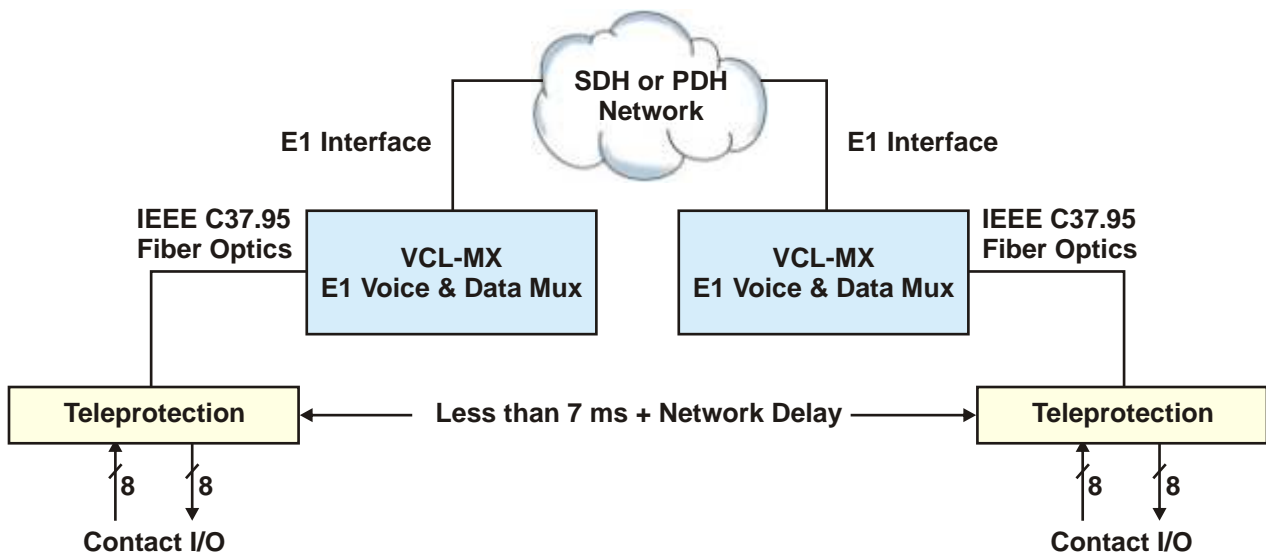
SDH or PDH Network

E1 Interface

E1 Interface

IEEE C37.95 Fiber Optics

VCL-MX
E1 Voice & Data Mux

VCL-MX
E1 Voice & Data Mux

IEEE C37.95 Fiber Optics

Teleprotection

Less than 7 ms + Network Delay

Teleprotection

8 8

8 8

Contact I/O

Contact I/O